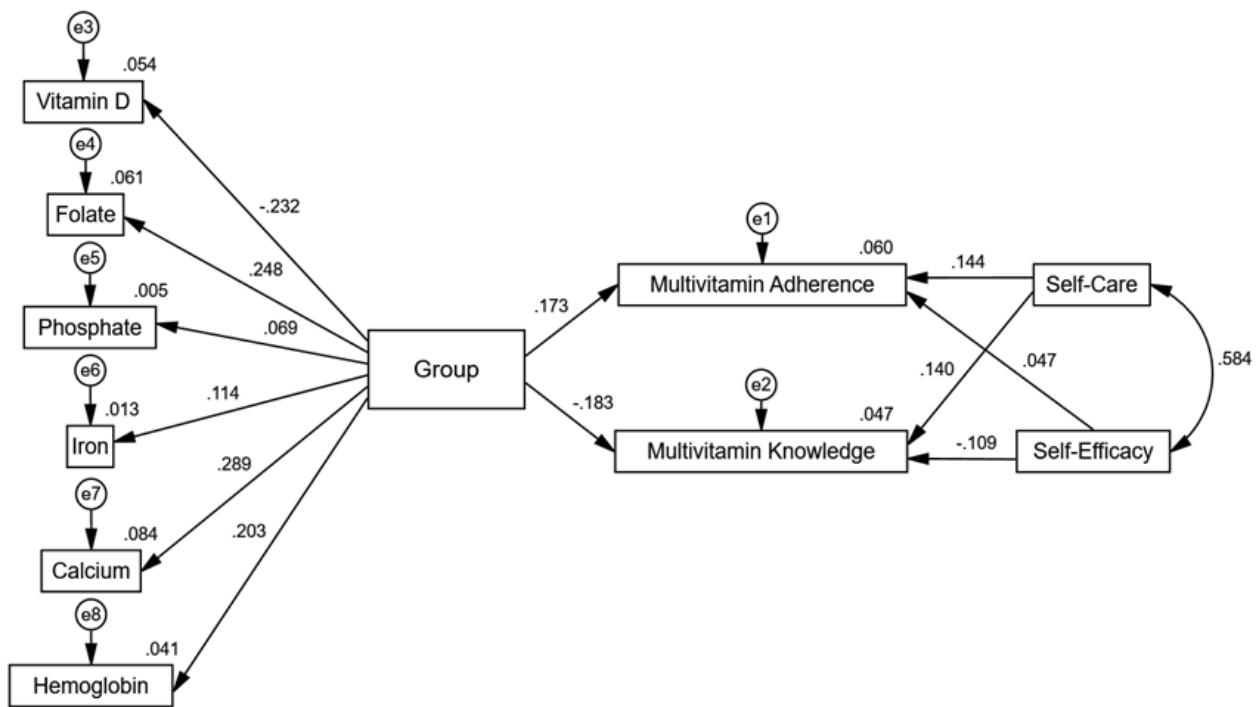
e3
.054
Vitamin D
e4
.061
Folate
e5
.005
Phosphate
e6
.013
Iron
e7
.084
Calcium
e8
.041
Hemoglobin

-.232
.248
.069
.114
.289
.203

Group

.173
-.183

e1
.060
Multivitamin Adherence
e2
.047
Multivitamin Knowledge

.144
.140
.047
-.109

Self-Care
Self-Efficacy
.584